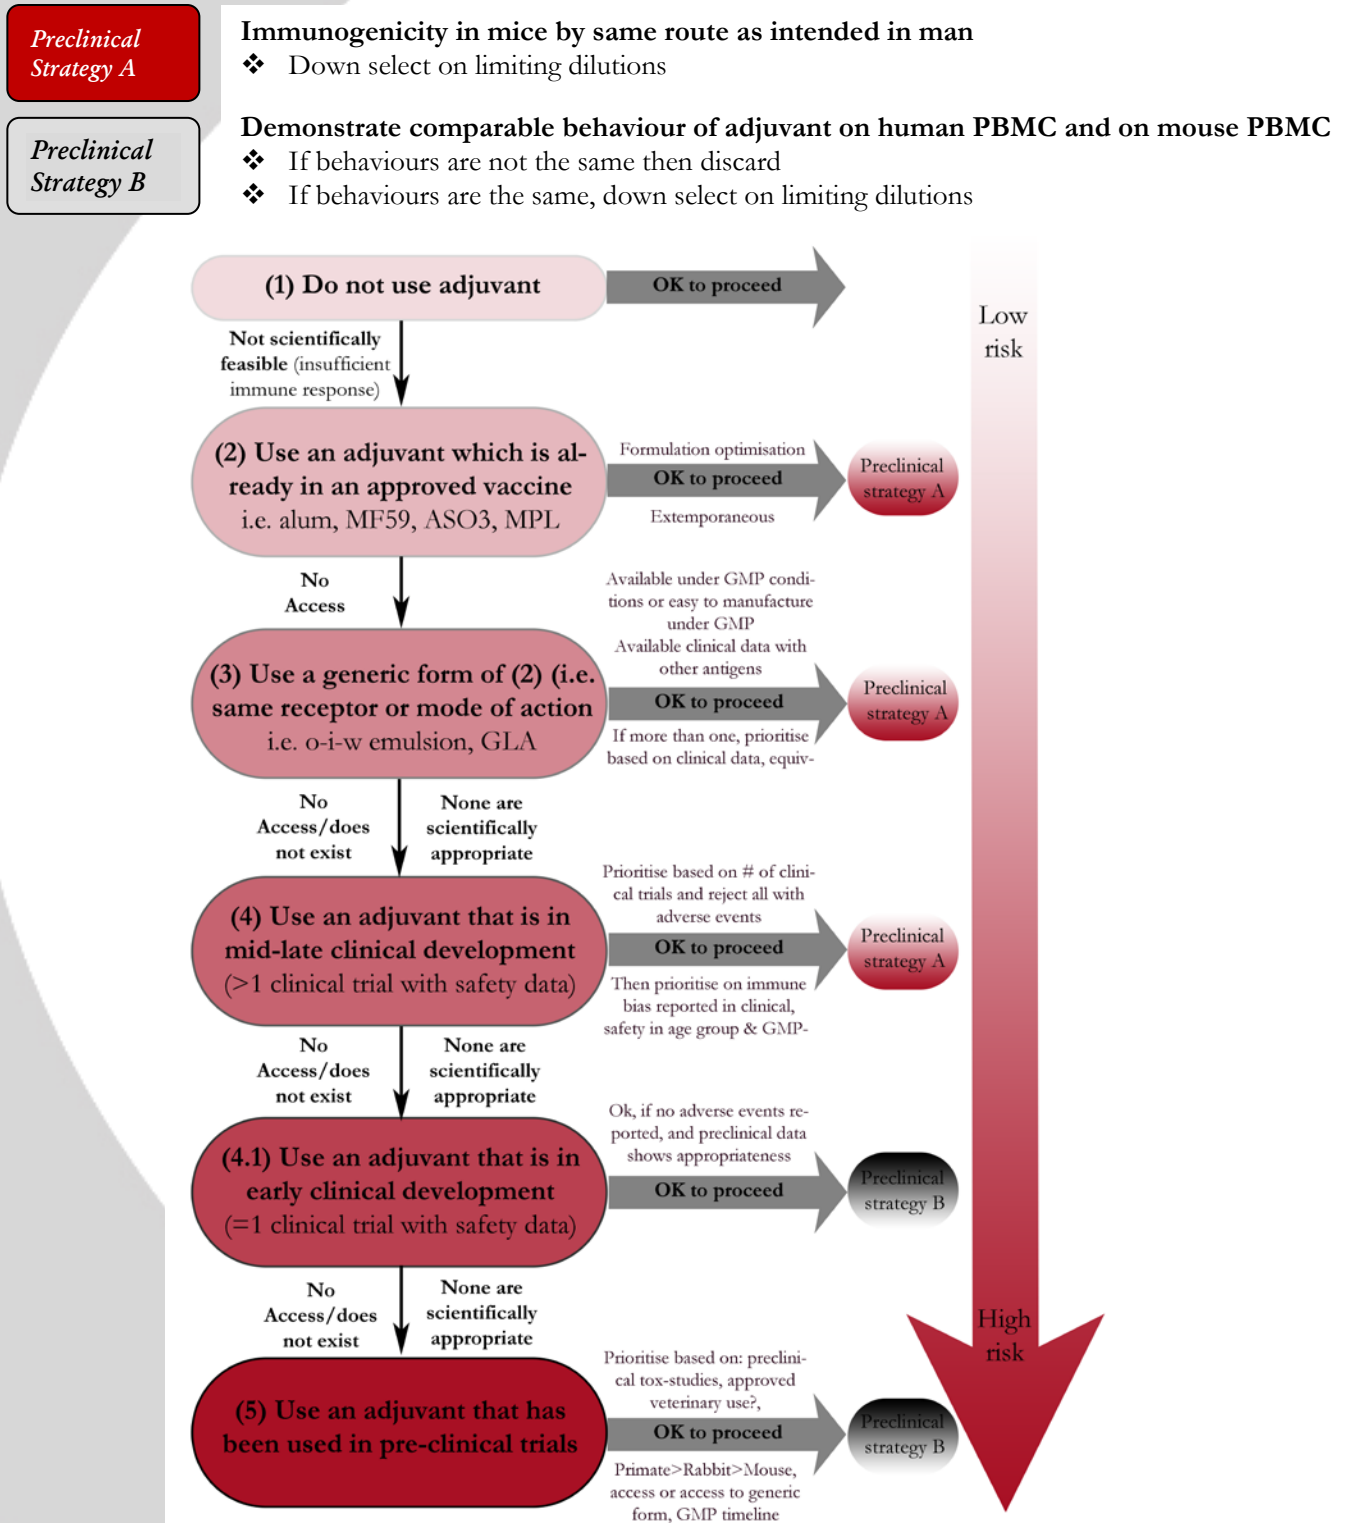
Preclinical Strategy A

Immunogenicity in mice by same route as intended in man
❖ Down select on limiting dilutions

Preclinical Strategy B

Demonstrate comparable behaviour of adjuvant on human PBMC and on mouse PBMC
❖ If behaviours are not the same then discard
❖ If behaviours are the same, down select on limiting dilutions

(1) Do not use adjuvant

OK to proceed

Low risk

Not scientifically feasible (insufficient immune response)

(2) Use an adjuvant which is already in an approved vaccine i.e. alum, MF59, ASO3, MPL

Formulation optimisation
OK to proceed
Extemporaneous

Preclinical strategy A

No Access

Available under GMP conditions or easy to manufacture under GMP
Available clinical data with other antigens
OK to proceed
If more than one, prioritise based on clinical data, equiv-

(3) Use a generic form of (2) (i.e. same receptor or mode of action i.e. o-i-w emulsion, GLA

Preclinical strategy A

No Access/does not exist

None are scientifically appropriate

Prioritise based on # of clinical trials and reject all with adverse events
OK to proceed
Then prioritise on immune bias reported in clinical, safety in age group & GMP-

(4) Use an adjuvant that is in mid-late clinical development (>1 clinical trial with safety data)

Preclinical strategy A

No Access/does not exist

None are scientifically appropriate

Ok, if no adverse events reported, and preclinical data shows appropriateness
OK to proceed

(4.1) Use an adjuvant that is in early clinical development (=1 clinical trial with safety data)

Preclinical strategy B

No Access/does not exist

None are scientifically appropriate

High risk

Prioritise based on: preclinical tox-studies, approved veterinary use?,
OK to proceed
Primate>Rabbit>Mouse, access or access to generic form, GMP timeline

(5) Use an adjuvant that has been used in pre-clinical trials

Preclinical strategy B